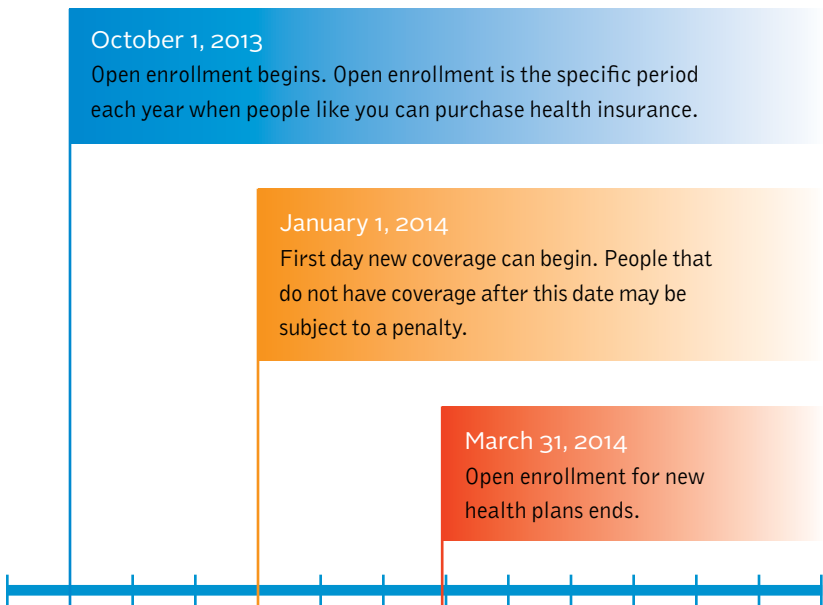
October 1, 2013
Open enrollment begins. Open enrollment is the specific period each year when people like you can purchase health insurance.

January 1, 2014
First day new coverage can begin. People that do not have coverage after this date may be subject to a penalty.

March 31, 2014
Open enrollment for new health plans ends.